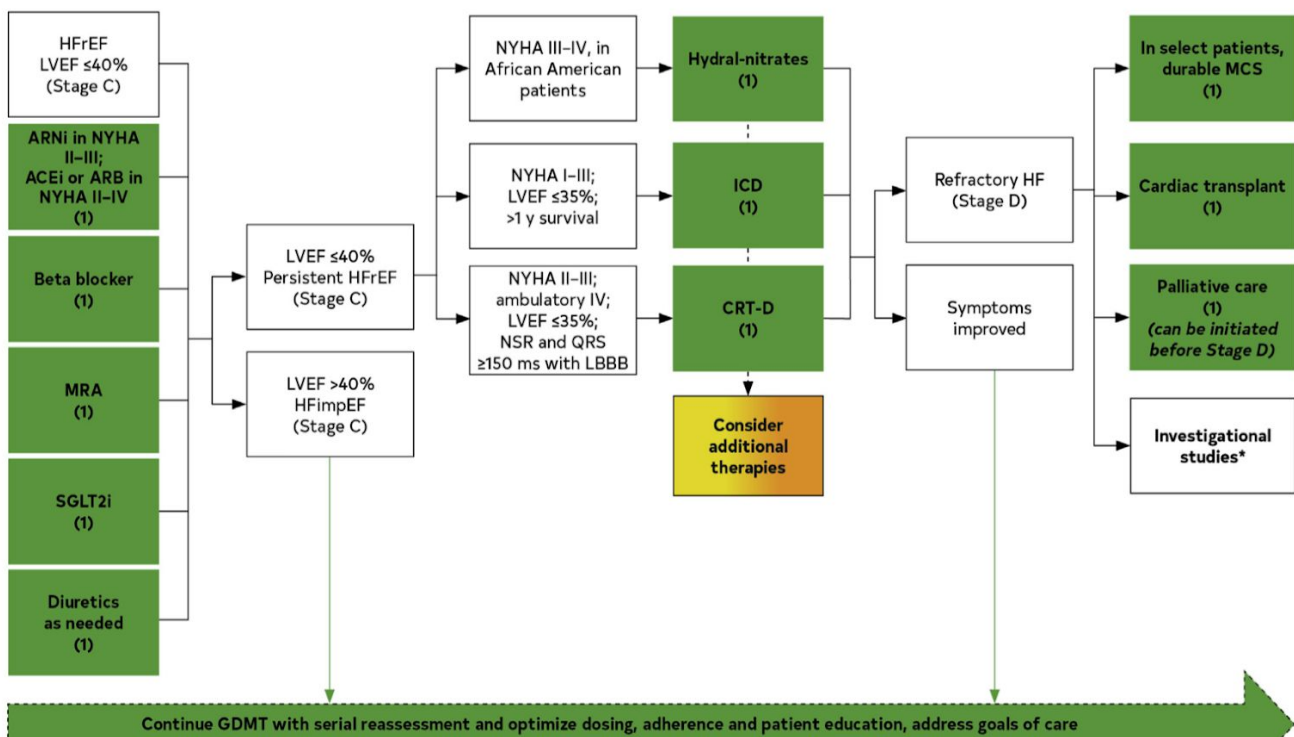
HFrEF
LVEF ≤40%
(Stage C)

ARNi in NYHA II–III;
ACEi or ARB in NYHA II–IV
(1)

Beta blocker
(1)

MRA
(1)

SGLT2i
(1)

Diuretics as needed
(1)

LVEF ≤40%
Persistent HFrEF
(Stage C)

LVEF >40%
HFimpEF
(Stage C)

NYHA III–IV, in African American patients

Hydral-nitrates
(1)

NYHA I–III;
LVEF ≤35%;
>1 y survival

ICD
(1)

NYHA II–III;
ambulatory IV;
LVEF ≤35%;
NSR and QRS ≥150 ms with LBBB

CRT-D
(1)

Consider additional therapies

Refractory HF
(Stage D)

Symptoms improved

In select patients, durable MCS
(1)

Cardiac transplant
(1)

Palliative care
(1)
(can be initiated before Stage D)

Investigational studies*

Continue GDMT with serial reassessment and optimize dosing, adherence and patient education, address goals of care